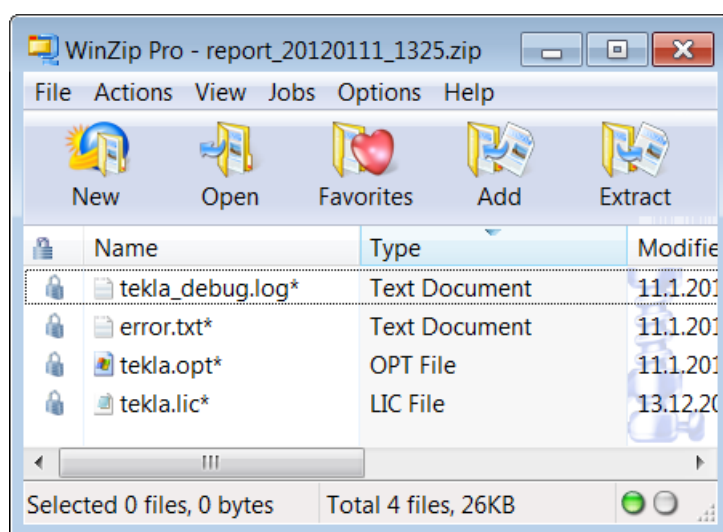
WinZip Pro - report_20120111_1325.zip

File Actions View Jobs Options Help

New Open Favorites Add Extract

| | Name | Type | Modifie |
|---|---|---|---|
| | tekla_debug.log* | Text Document | 11.1.201 |
| | error.txt* | Text Document | 11.1.201 |
| | tekla.opt* | OPT File | 11.1.201 |
| | tekla.lic* | LIC File | 13.12.20 |

Selected 0 files, 0 bytes Total 4 files, 26KB